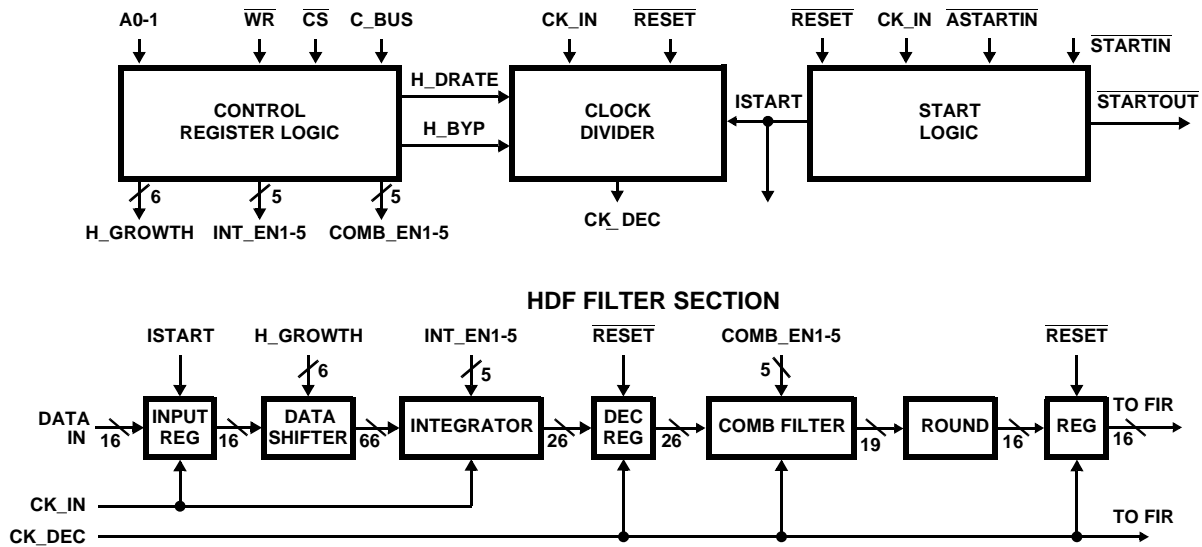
A0-1 $\overline{WR}$ $\overline{CS}$ C_BUS

CONTROL REGISTER LOGIC

H_DRATE

H_BYP

6 5 5

H_GROWTH INT_EN1-5 COMB_EN1-5

CK_IN $\overline{RESET}$

CLOCK DIVIDER

CK_DEC

ISTART

$\overline{RESET}$ CK_IN $\overline{ASTARTIN}$ $\overline{STARTIN}$

START LOGIC

$\overline{STARTOUT}$

HDF FILTER SECTION

ISTART H_GROWTH INT_EN1-5 $\overline{RESET}$ COMB_EN1-5 $\overline{RESET}$

6 5 5

DATA IN 16

INPUT REG 16

DATA SHIFTER 66

INTEGRATOR 26

DEC REG 26

COMB FILTER 19

ROUND 16

REG

TO FIR 16

CK_IN

CK_DEC

TO FIR